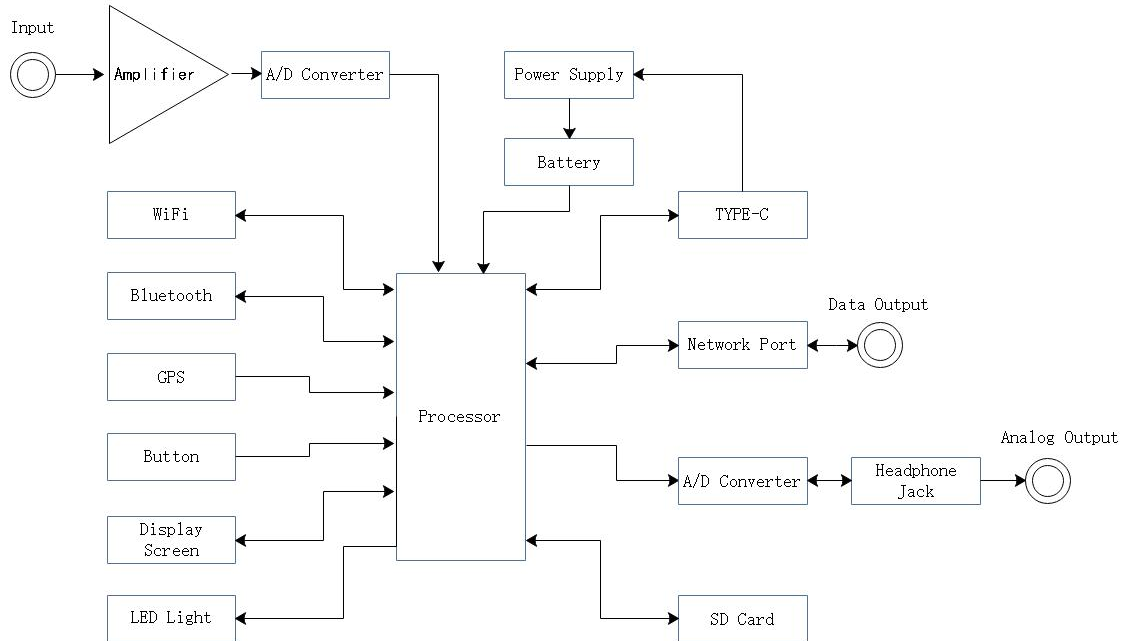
Input

Amplifier

A/D Converter

Power Supply

Battery

WiFi

TYPE-C

Bluetooth

Data Output

Network Port

GPS

Processor

Button

Analog Output

A/D Converter

Headphone Jack

Display Screen

LED Light

SD Card